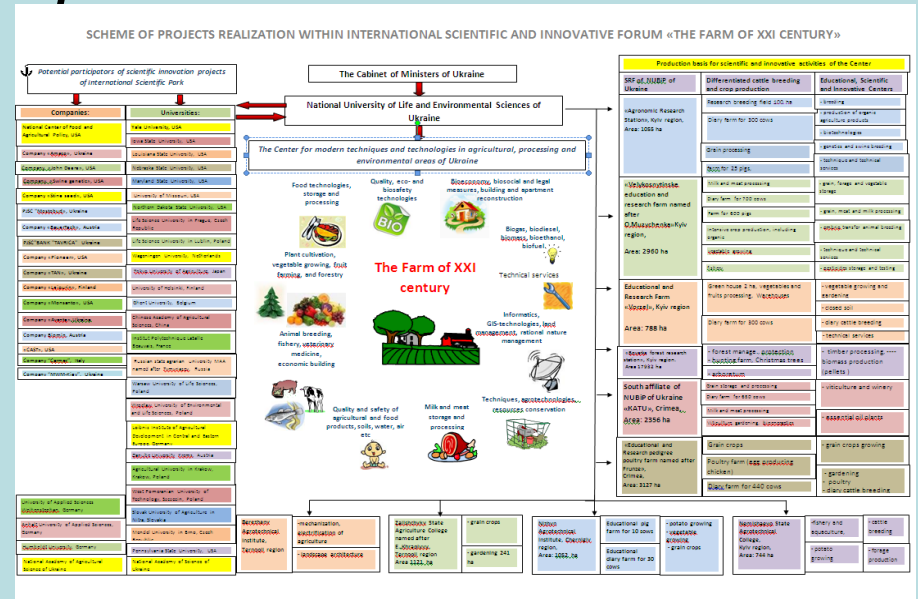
SCHEME OF PROJECTS REALIZATION WITHIN INTERNATIONAL SCIENTIFIC AND INNOVATIVE FORUM «THE FARM OF XXI CENTURY»

Potential participators of scientific innovation projects of International Scientific Park

Companies:

National Center of Food and Agricultural Policy, USA
Company «Amaco», Ukraine
Company «John Deere», USA
Company «Swine genetic», USA
Company «Pine seeds», USA
PJSC "Monsanto", Ukraine
Company «Bauer», Austria
Company «Syngenta», USA
PJSC "BANK "TAVRICA" Ukraine
Company «Pioneer», Ukraine
Company «TMK», Ukraine
Company «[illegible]», Finland
Company «Monsanto», USA
Company «Avis», Ukraine
Company Bioma, Austria
«CASE», USA
Company "Cereal", Italy
Company "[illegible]", Ukraine

Universities:

Yale University, USA
Iowa State University, USA
Louisiana State University, USA
Nebraska State University, USA
Maryland State University, USA
University of Missouri, USA
Northern Dakota State University, USA
Life Science University in Prague, Czech Republic
Life Science University in Lublin, Poland
Wageningen University, Netherlands
Tokyo University of Agriculture, Japan
University of Helsinki, Finland
Ghent University, Belgium
Crimean Academy of Agricultural Sciences, China
Institut Polytechnique LaSalle Beauvais, France
Russian state agrarian University "MAA named after Timiryazev", Russia
Warsaw University of Life Sciences, Poland
Wroclaw University of Environmental and Life Sciences, Poland
Leibniz Institute of Agricultural Development in Central and Eastern Europe, Germany
Debrecen University, Hungary
Agricultural University in Krakow, Krakow, Poland
West Pomeranian University of Technology, Szczecin, Poland
Slovak University of Agriculture in Nitra, Slovakia
Mendel University in Brno, Czech Republic
Pennsylvania State University, USA
National Academy of Sciences of Ukraine

University of Applied Sciences Weihenstephan, Germany
Anhalt University of Applied Sciences, Germany
Humboldt University, Germany
National Academy of Agricultural Sciences of Ukraine

The Cabinet of Ministers of Ukraine

National University of Life and Environmental Sciences of Ukraine

The Center for modern techniques and technologies in agricultural, processing and environmental areas of Ukraine

Food technologies, storage and processing

Quality, eco- and biosafety technologies

Bioeconomy, biosocial and legal measures, building and apartment reconstruction

Plant cultivation, vegetable growing, fruit farming, and forestry

The Farm of XXI century

Biogas, biodiesel, biomass, bioethanol, biofuel

Technical services

Animal breeding, fishery, veterinary medicine, economic building

Informatics, GIS-technologies, land management, rational nature management

Quality and safety of agricultural and food products, soils, water, air etc.

Milk and meat storage and processing

Techniques, agrotechnologies, resources conservation

Production basis for scientific and innovative activities of the Center

| SRF of NUBiP of Ukraine | Differentiated cattle breeding and crop production | Educational, Scientific and Innovative Centers |
|---|---|---|
| «Agronomic Research Station», Kyiv region, Area: 1085 ha | Research breeding field 100 ha; Dairy farm for 300 cows; Grain processing; Farm for 25 pigs | - breeding; - production of organic agricultural products; - biofertilizers; - genetics and swine breeding; - techniques and technical services |
| «Velykosnitinske» education and research farm named after O.Muzychenko» Kyiv region, Area: 2960 ha | Milk and meat processing; Dairy farm for 700 cows; Farm for 600 pigs; Intensive crop production, including organic; Pig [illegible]; Fishery | - grain, forage and vegetable storage; - grain, meat and milk processing; - center for animal breeding; - techniques and technical services; - potatoes storage and testing |
| Educational and Research Farm «Voryel», Kyiv region, Area: 788 ha | Green house 2 ha, vegetables and fruits processing, Warehouses; Dairy farm for 300 cows | - vegetable growing and gardening; - closed soil; - dairy cattle breeding; - technical services |
| «Boyarka forest research station», Kyiv region, Area 17593 ha | - forest management, protection - hunting farm, Christmas trees - arboretum | - timber processing, biomass production (pellets) |
| South affiliate of NUBiP of Ukraine «KATU», Crimea, Area: 2356 ha | Grain storage and processing; Dairy farm for 850 cows; Milk and meat processing; Vineyards, gardening, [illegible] | - viticulture and winery; - essential oil plants |
| «Educational and Research pedigree poultry farm named after Frunze», Crimea, Area: 1127 ha | Grain crops; Poultry farm (egg producing chicken); Dairy farm for 440 cows | - grain crops growing; - gardening - poultry - dairy cattle breeding |

Berezhany Agrotechnical Institute, Ternopil region | -mechanization, electrification of agriculture; - landscape architecture

Zalishchyky State Agriculture College named after E.Khraplyvy, Ternopil region, Area 1121 ha | - grain crops; - gardening 241 ha

Nizhyn Agrotechnical Institute, Chernihiv region, Area: 1052 ha | Educational pig farm for 10 sows; Educational dairy farm for 30 cows | - potato growing - vegetable growing - grain crops

Nemishaieve State Agrotechnical College, Kyiv region, Area: 744 ha | -fishery and aquaculture; - potato growing | - cattle breeding; - forage production